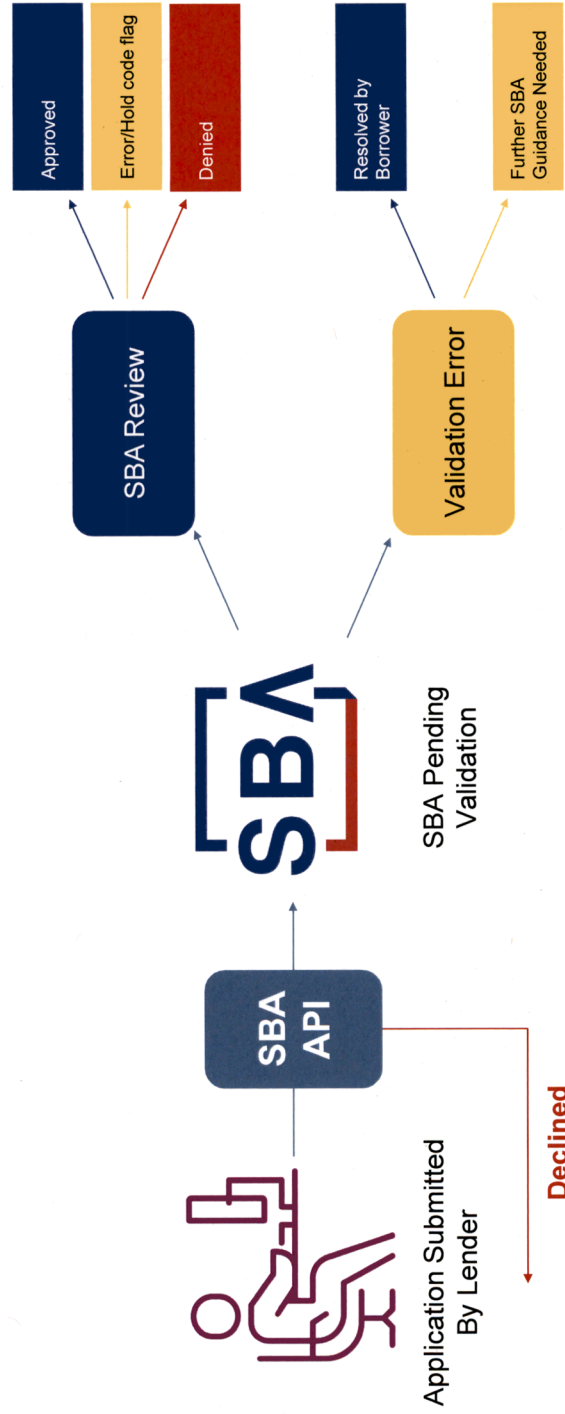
Application Submitted By Lender

SBA API

Declined

SBA

SBA Pending Validation

SBA Review

Approved

Error/Hold code flag

Denied

Validation Error

Resolved by Borrower

Further SBA Guidance Needed